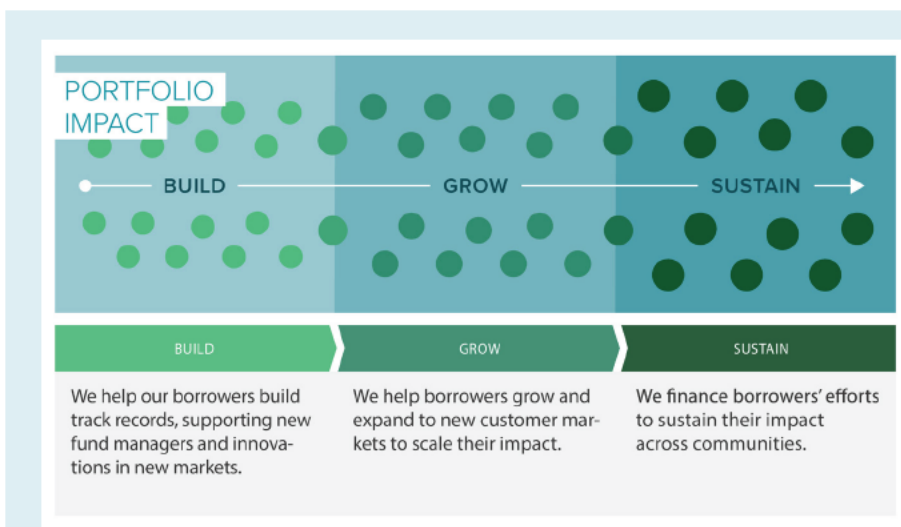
PORTFOLIO IMPACT

BUILD

GROW

SUSTAIN

BUILD

GROW

SUSTAIN

We help our borrowers build track records, supporting new fund managers and innovations in new markets.

We help borrowers grow and expand to new customer markets to scale their impact.

We finance borrowers' efforts to sustain their impact across communities.